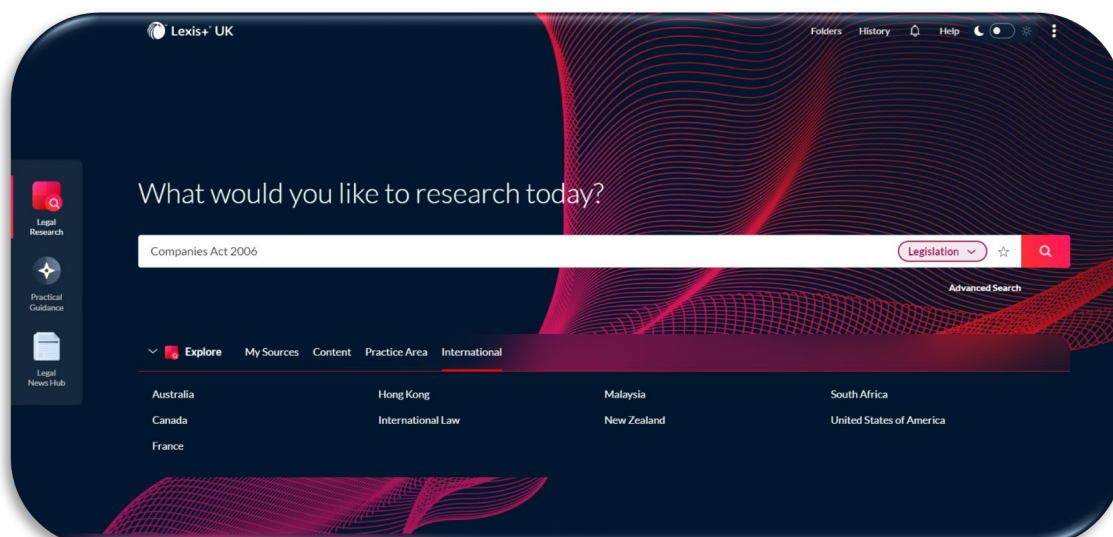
Lexis+ UK

Folders History Help

Legal Research

Practical Guidance

Legal News Hub

What would you like to research today?

Companies Act 2006

Legislation

Advanced Search

Explore My Sources Content Practice Area International

Australia
Canada
France

Hong Kong
International Law

Malaysia
New Zealand

South Africa
United States of America